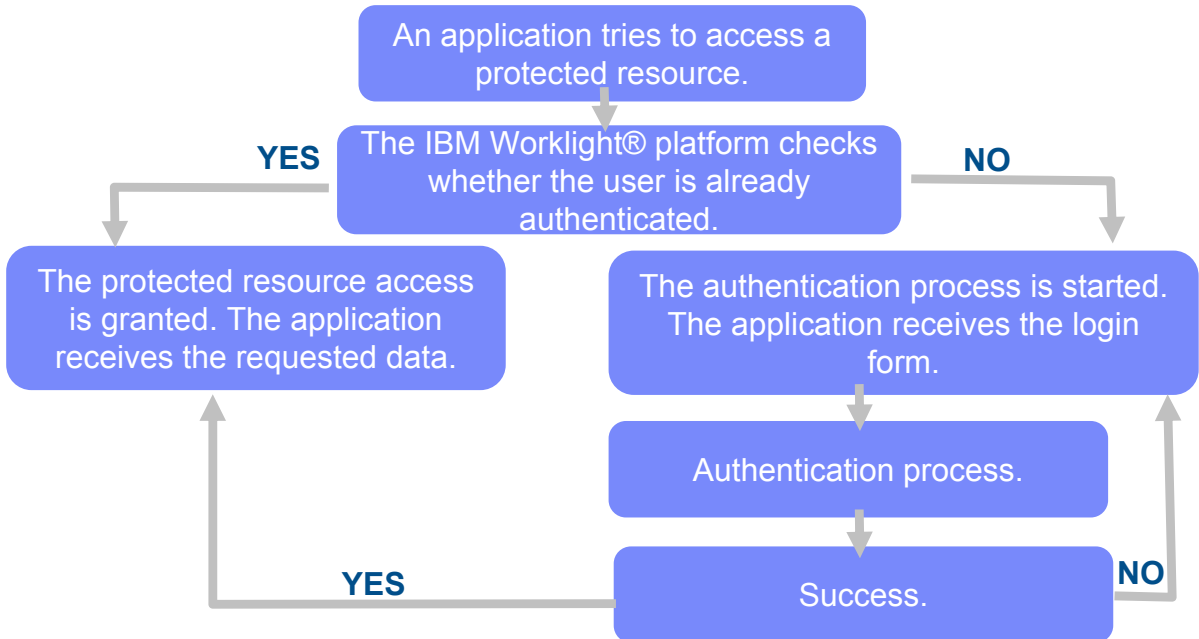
An application tries to access a protected resource.

YES

The IBM Worklight® platform checks whether the user is already authenticated.

NO

The protected resource access is granted. The application receives the requested data.

The authentication process is started. The application receives the login form.

Authentication process.

YES

Success.

NO